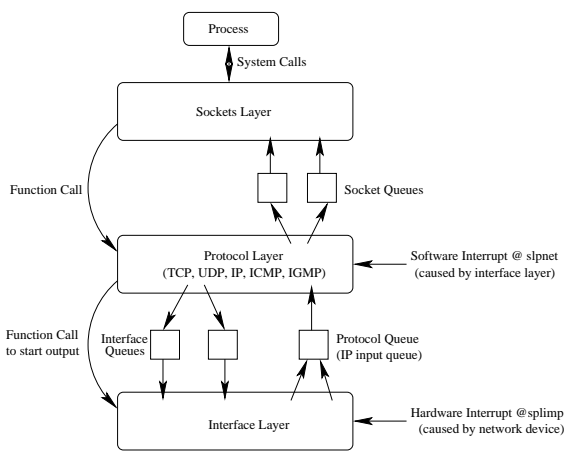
Process

System Calls

Sockets Layer

Function Call

Socket Queues

Protocol Layer
(TCP, UDP, IP, ICMP, IGMP)

Software Interrupt @ slpnet
(caused by interface layer)

Function Call
to start output

Interface
Queues

Protocol Queue
(IP input queue)

Interface Layer

Hardware Interrupt @splimp
(caused by network device)